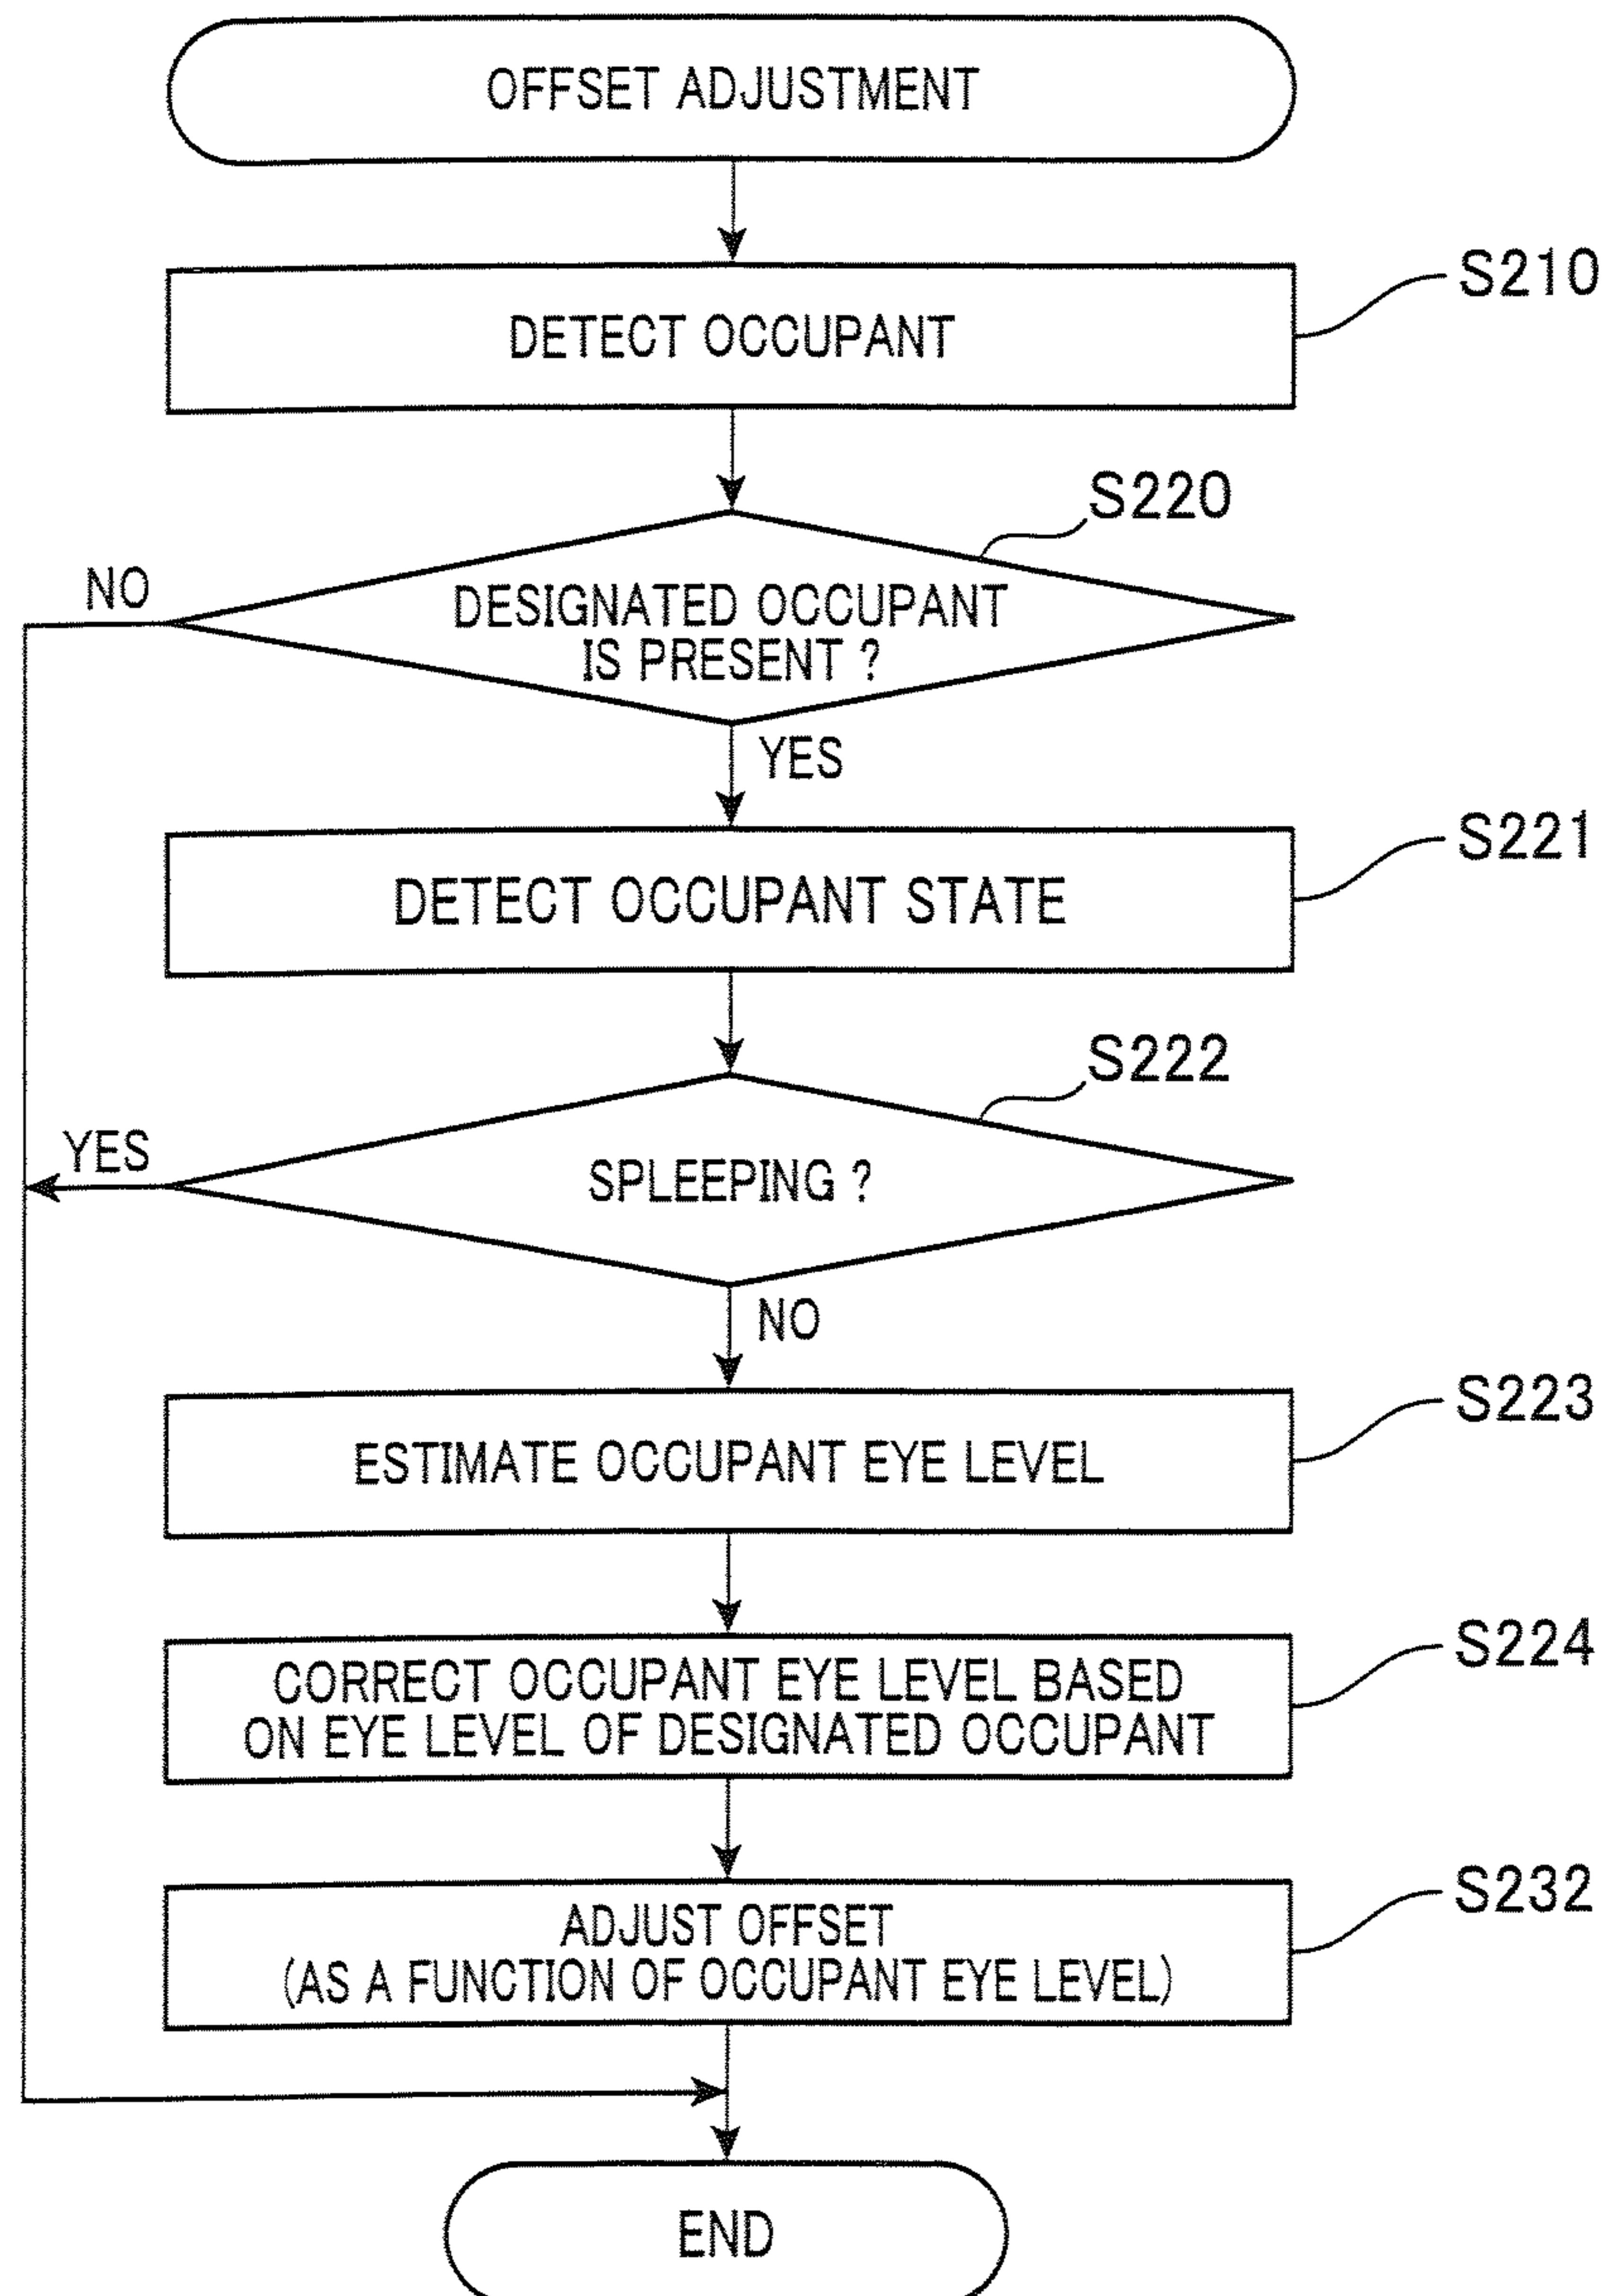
OFFSET ADJUSTMENT

S210

DETECT OCCUPANT

S220

NO

DESIGNATED OCCUPANT IS PRESENT ?

YES

S221

DETECT OCCUPANT STATE

S222

YES

SPLEEPING ?

NO

S223

ESTIMATE OCCUPANT EYE LEVEL

S224

CORRECT OCCUPANT EYE LEVEL BASED ON EYE LEVEL OF DESIGNATED OCCUPANT

S232

ADJUST OFFSET (AS A FUNCTION OF OCCUPANT EYE LEVEL)

END